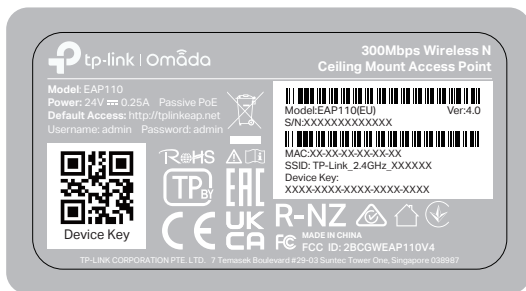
tp-link | Omada

300Mbps Wireless N
Ceiling Mount Access Point

Model: EAP110
Power: 24V ⎓ 0.25A Passive PoE
Default Access: http://tplinkeap.net
Username: admin Password: admin

Model:EAP110(EU) Ver:4.0
S/N:XXXXXXXXXXXXX

MAC:XX-XX-XX-XX-XX-XX
SSID: TP-Link_2.4GHz_XXXXXX
Device Key:
XXXX-XXXX-XXXX-XXXX-XXXX

Device Key

RoHS

TP BY

EAC

CE

UK CA

R-NZ

MADE IN CHINA
FCC ID: 2BCGWEAP110V4

TP-LINK CORPORATION PTE. LTD. 7 Temasek Boulevard #29-03 Suntec Tower One, Singapore 038987